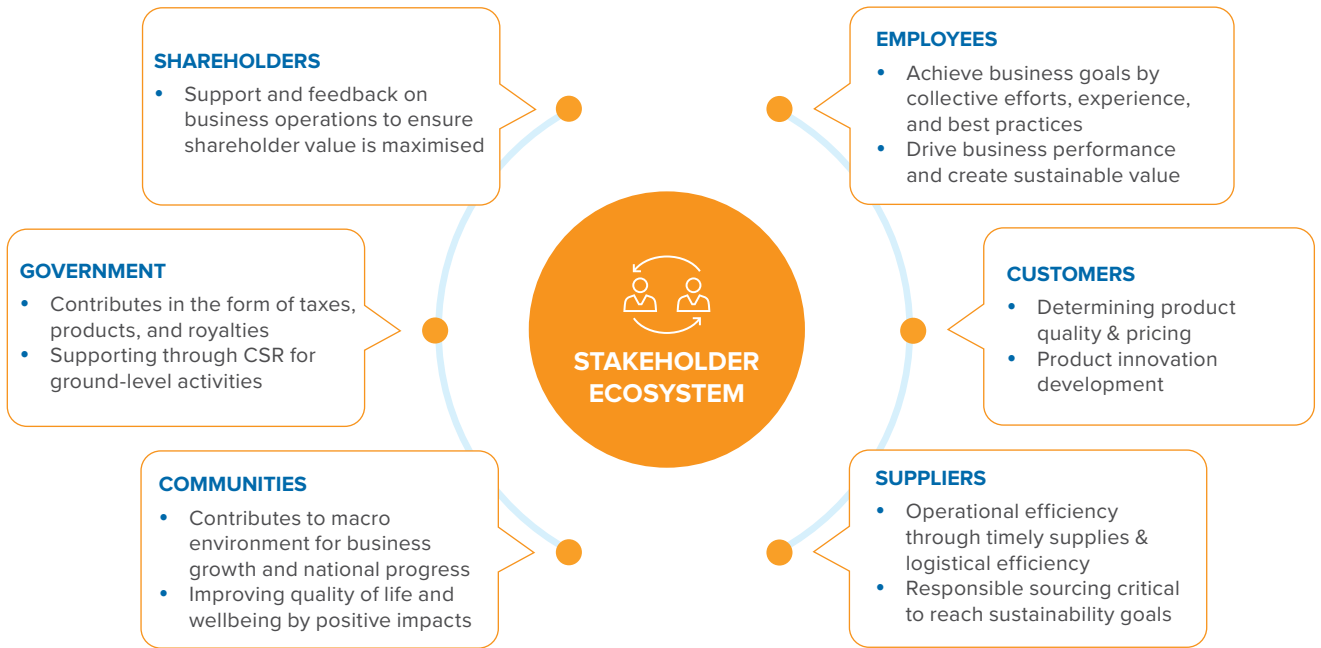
SHAREHOLDERS
• Support and feedback on business operations to ensure shareholder value is maximised

EMPLOYEES
• Achieve business goals by collective efforts, experience, and best practices
• Drive business performance and create sustainable value

GOVERNMENT
• Contributes in the form of taxes, products, and royalties
• Supporting through CSR for ground-level activities

STAKEHOLDER ECOSYSTEM

CUSTOMERS
• Determining product quality & pricing
• Product innovation development

COMMUNITIES
• Contributes to macro environment for business growth and national progress
• Improving quality of life and wellbeing by positive impacts

SUPPLIERS
• Operational efficiency through timely supplies & logistical efficiency
• Responsible sourcing critical to reach sustainability goals